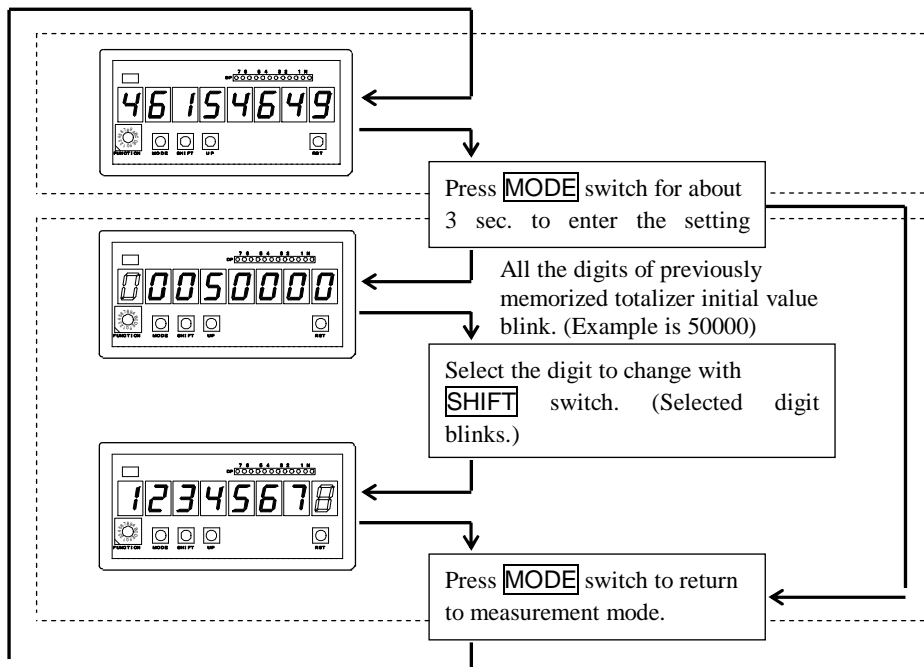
46154649

FUNCTION MODE SHIFT UP RST

Press MODE switch for about 3 sec. to enter the setting

00050000

FUNCTION MODE SHIFT UP RST

All the digits of previously memorized totalizer initial value blink. (Example is 50000)

Select the digit to change with SHIFT switch. (Selected digit blinks.)

12345678

FUNCTION MODE SHIFT UP RST

Press MODE switch to return to measurement mode.